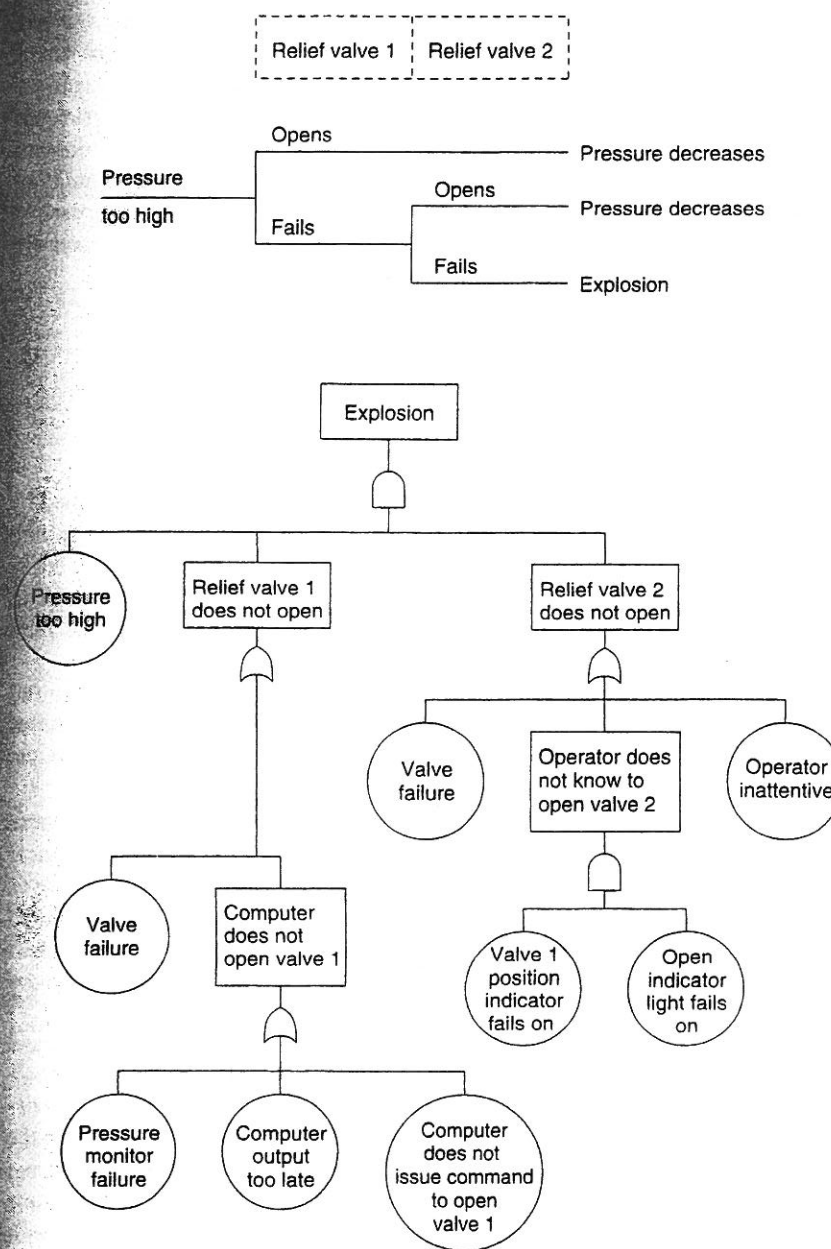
Relief valve 1 | Relief valve 2

Pressure too high

Opens

Pressure decreases

Fails

Opens

Pressure decreases

Fails

Explosion

Explosion

Pressure too high

Relief valve 1 does not open

Relief valve 2 does not open

Valve failure

Operator does not know to open valve 2

Operator inattentive

Valve failure

Computer does not open valve 1

Valve 1 position indicator fails on

Open indicator light fails on

Pressure monitor failure

Computer output too late

Computer does not issue command to open valve 1